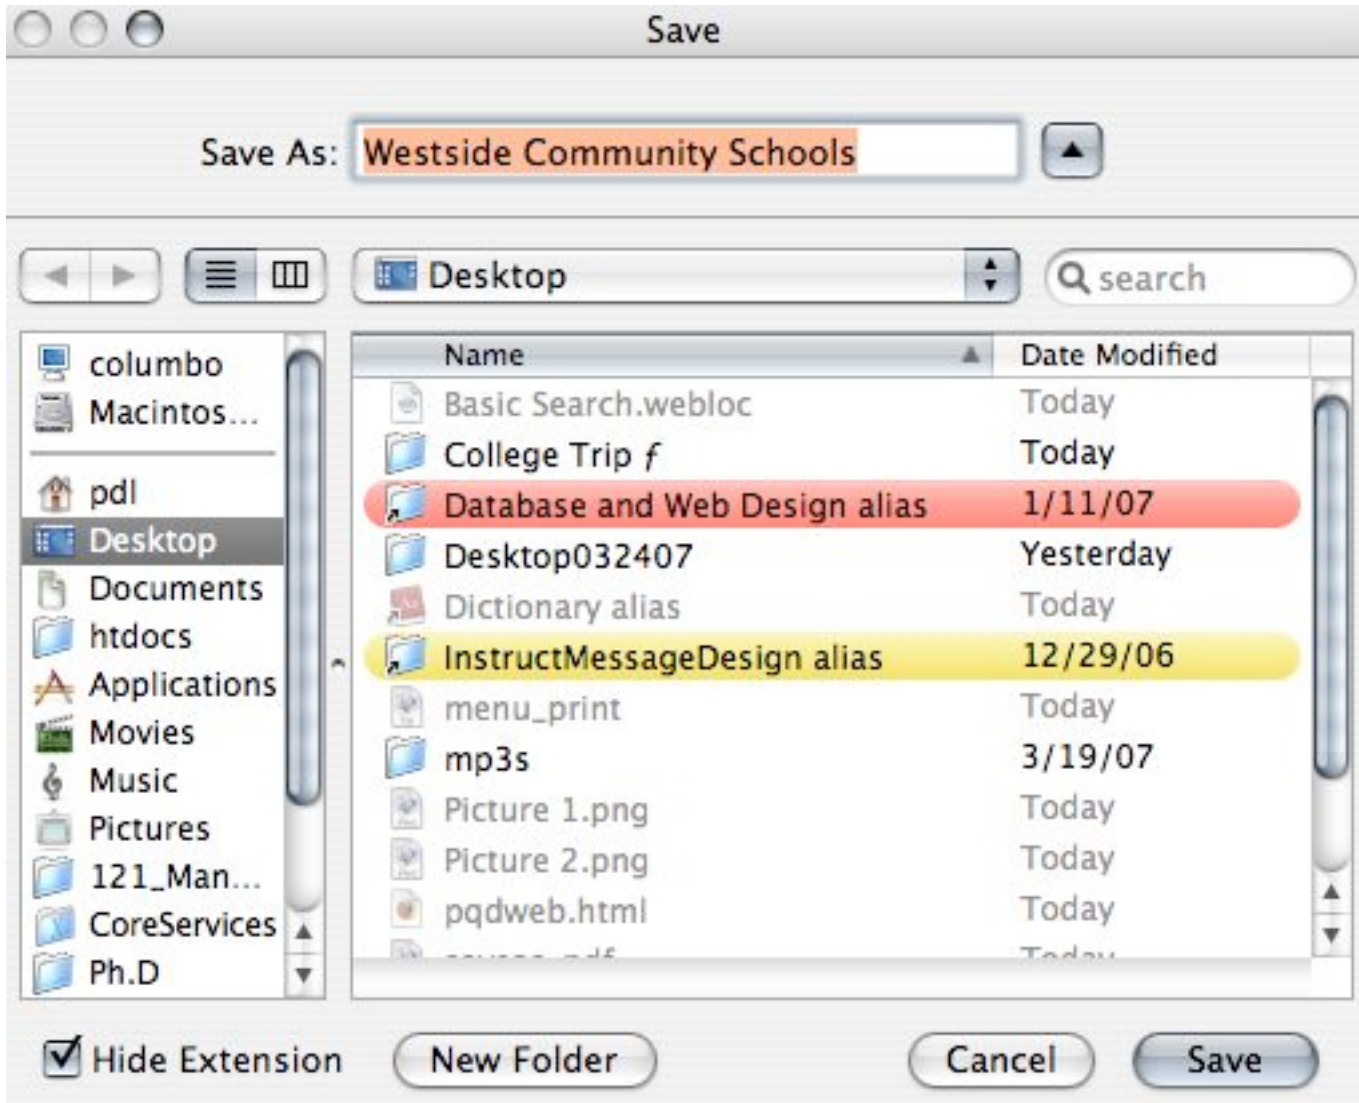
Save

Save As: Westside Community Schools

Desktop

search

columbo
Macintos...
pdl
Desktop
Documents
htdocs
Applications
Movies
Music
Pictures
121_Man...
CoreServices
Ph.D

| Name | Date Modified |
|---|---|
| Basic Search.webloc | Today |
| College Trip ƒ | Today |
| Database and Web Design alias | 1/11/07 |
| Desktop032407 | Yesterday |
| Dictionary alias | Today |
| InstructMessageDesign alias | 12/29/06 |
| menu_print | Today |
| mp3s | 3/19/07 |
| Picture 1.png | Today |
| Picture 2.png | Today |
| pqdweb.html | Today |
| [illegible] | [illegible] |

Hide Extension

New Folder

Cancel

Save